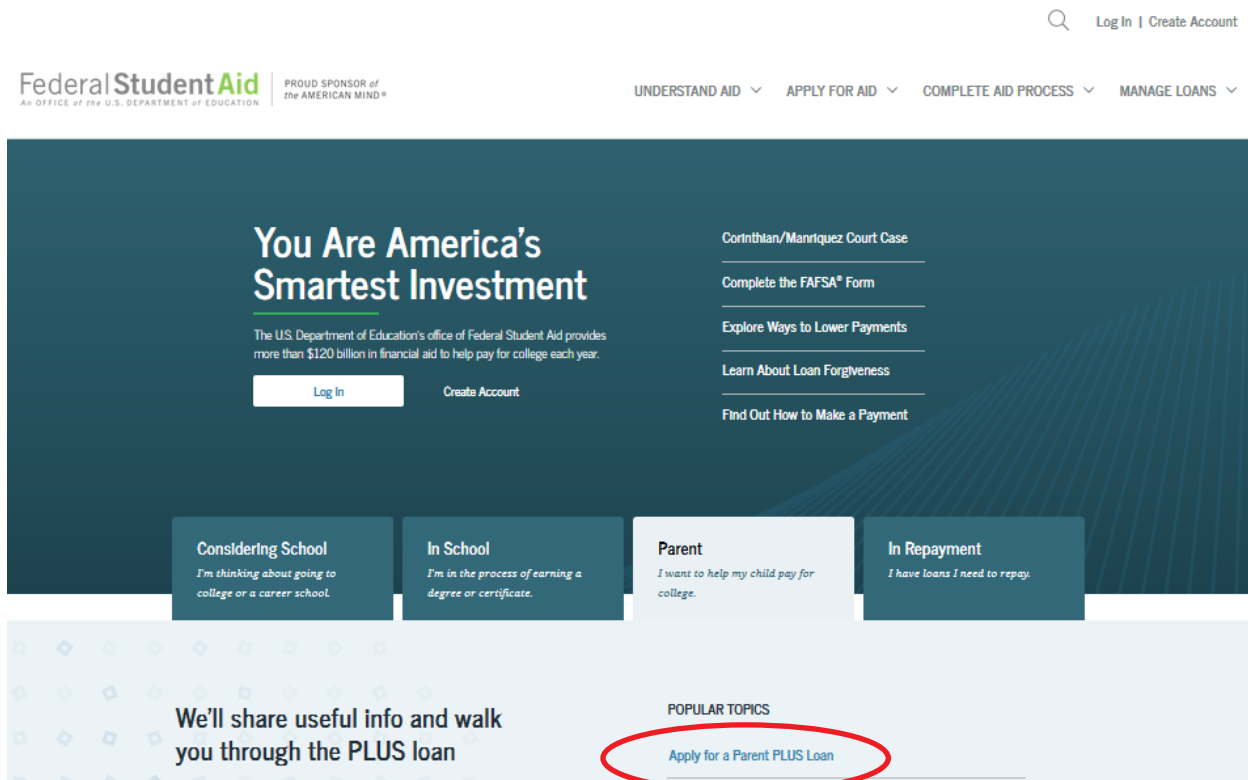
Log In | Create Account

Federal Student Aid
An OFFICE of the U.S. DEPARTMENT of EDUCATION

PROUD SPONSOR of the AMERICAN MIND®

UNDERSTAND AID APPLY FOR AID COMPLETE AID PROCESS MANAGE LOANS

You Are America's Smartest Investment

The U.S. Department of Education's office of Federal Student Aid provides more than $120 billion in financial aid to help pay for college each year.

Log In

Create Account

Corinthian/Manriquez Court Case

Complete the FAFSA® Form

Explore Ways to Lower Payments

Learn About Loan Forgiveness

Find Out How to Make a Payment

Considering School
I'm thinking about going to college or a career school.

In School
I'm in the process of earning a degree or certificate.

Parent
I want to help my child pay for college.

In Repayment
I have loans I need to repay.

We'll share useful info and walk you through the PLUS loan

POPULAR TOPICS

Apply for a Parent PLUS Loan